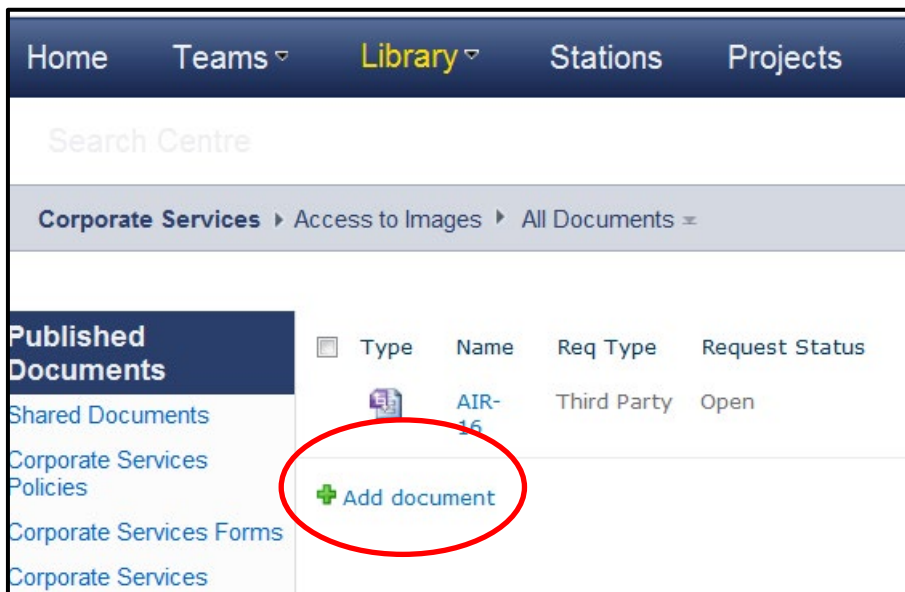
Home Teams Library Stations Projects

Search Centre

Corporate Services ▸ Access to Images ▸ All Documents

Published Documents

Shared Documents

Corporate Services Policies

Corporate Services Forms

Corporate Services

| Type | Name | Req Type | Request Status |
|---|---|---|---|
| | AIR-16 | Third Party | Open |

Add document